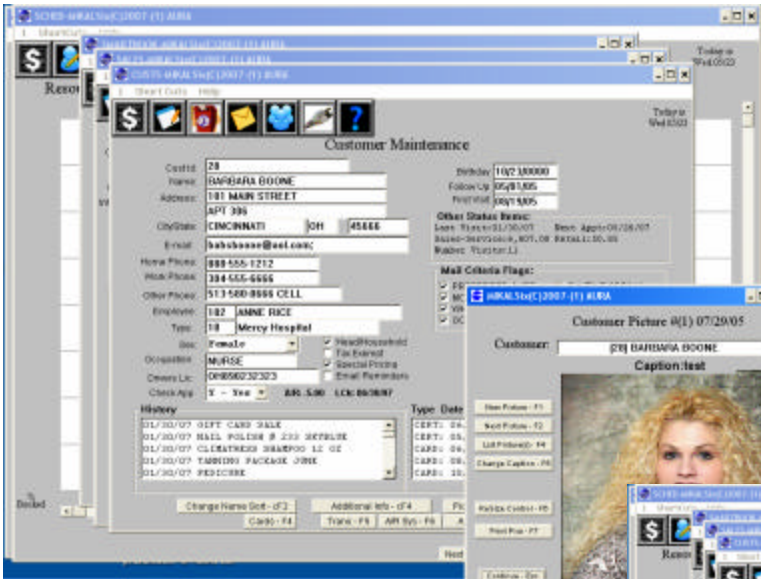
SCHED-mRALStx(C)2007-(1) AURA
1 Short Cuts Help
Resou
Today is Wed 05/23

SHORTBOOK-mRALStx(C)2007-(1) AURA
SALES-mRALStx(C)2007-(1) AURA
CUSTS-mRALStx(C)2007-(1) AURA
1 Short Cuts Help
Today is Wed 05/23

Customer Maintenance

CustId 28
Name BARBARA BOONE
Address 101 MAIN STREET
APT 306
City/State CINCINNATI OH 45666
E-mail babsboone@aol.com;
Home Phone 888-555-1212
Work Phone 304-555-6666
Other Phone 513-580-8666 CELL
Employee 102 ANNIE RICE
Type 10 Mercy Hospital
Sex Female
Occupation NURSE
Drivers Lic OH0890232323
Check App Y - Yes
Head/Household
Tax Exempt
Special Pricing
Email Reminders
Birthday 10/23/0000
Follow Up 05/01/05
First Visit 08/19/05

Other Status Items:
Last Visit:01/30/07 Next Appt:05/26/07
Sales-Services:\$07.00 Retail:\$0.00
Number Visits:11

Mail Criteria Flags:

History
01/30/07 GIFT CARD SALE
01/30/07 NAIL POLISH # 233 SKYBLUE
01/30/07 CLIMATRESS SHAMPOO 12 OZ
01/30/07 TANNING PACKAGE JUNE
01/30/07 PEDICURE

Type Date
CERT: 06
CERT: 06
CARD: 06
CARD: 06
CARD: 06

Change Name Sort - cF2 Additional Info - cF4
Card - F4 Trans - F5 A/R Sys - F6

Booked

mRALStx(C)2007-(1) AURA
Customer Picture #(1) 07/29/05
Customer: [28] BARBARA BOONE
Caption: test
New Picture - F1
Next Picture - F2
List Picture(s) - F4
Change Caption - F6
Nikon Control - F5
Print Pics - F7
Continue - Esc

SCHED-mRALStx(C)2007-(1) AURA
1 Short Cuts Help
Resou
SHORTBOOK
Next